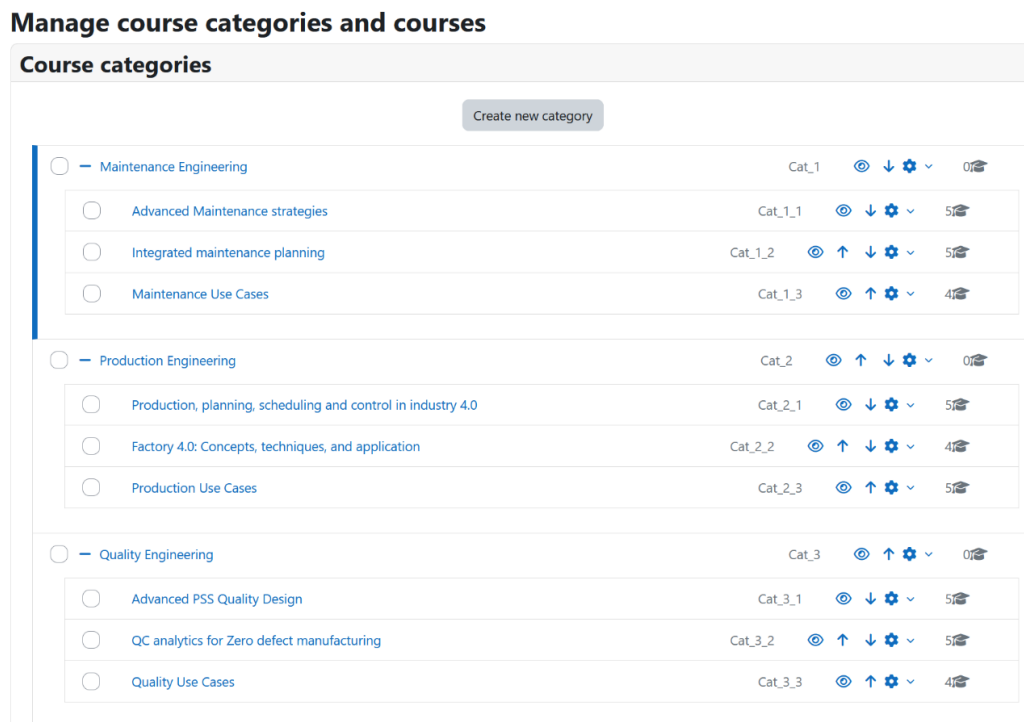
Manage course categories and courses

Course categories

Create new category

Maintenance Engineering Cat_1 0

Advanced Maintenance strategies Cat_1_1 5

Integrated maintenance planning Cat_1_2 5

Maintenance Use Cases Cat_1_3 4

Production Engineering Cat_2 0

Production, planning, scheduling and control in industry 4.0 Cat_2_1 5

Factory 4.0: Concepts, techniques, and application Cat_2_2 4

Production Use Cases Cat_2_3 5

Quality Engineering Cat_3 0

Advanced PSS Quality Design Cat_3_1 5

QC analytics for Zero defect manufacturing Cat_3_2 5

Quality Use Cases Cat_3_3 4